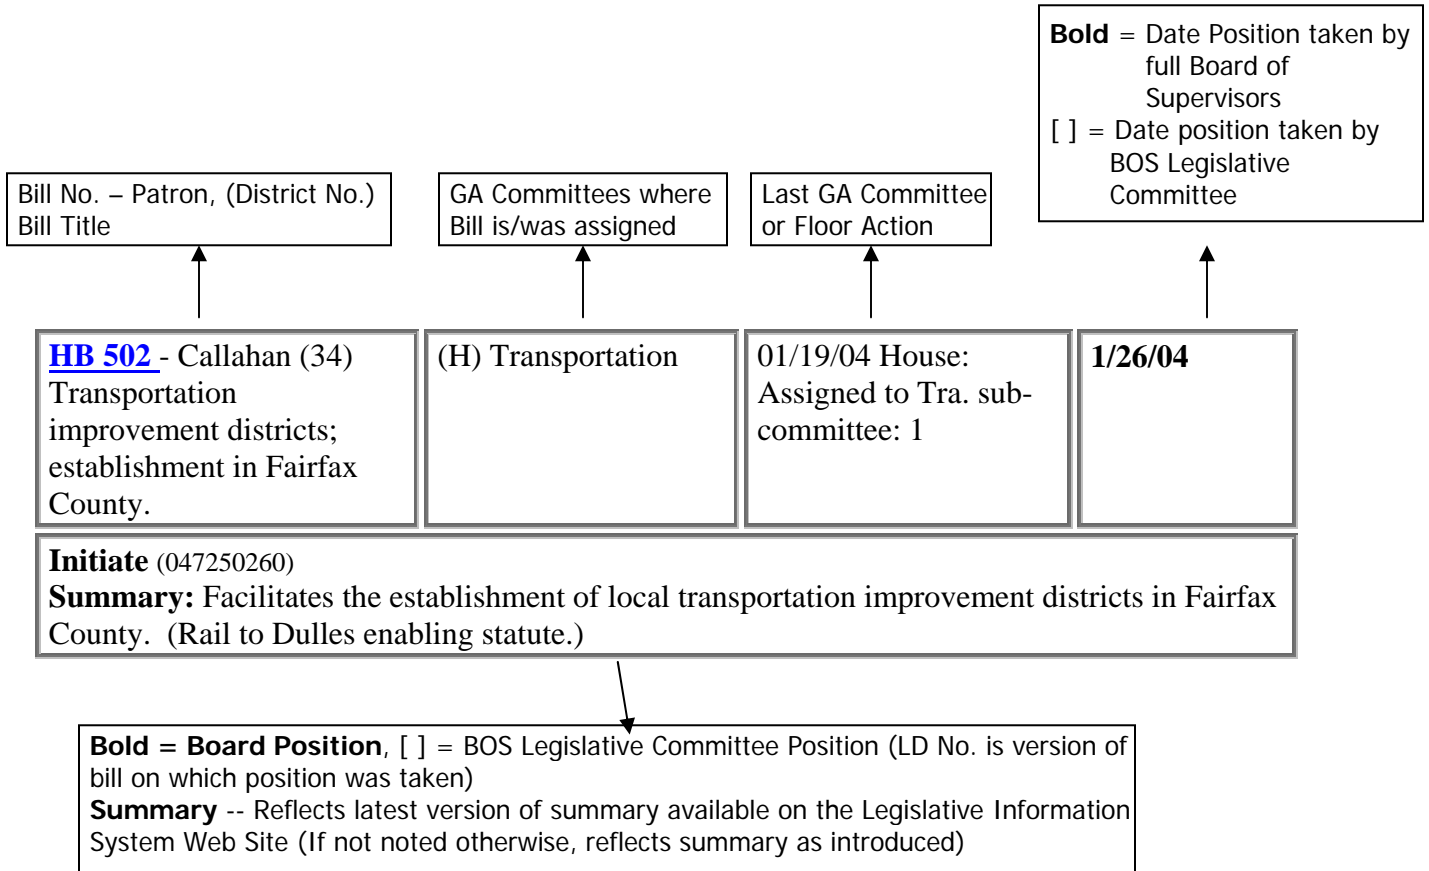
**Bold** = Date Position taken by full Board of Supervisors
[ ] = Date position taken by BOS Legislative Committee

Bill No. – Patron, (District No.) Bill Title

GA Committees where Bill is/was assigned

Last GA Committee or Floor Action

| HB 502 - Callahan (34) Transportation improvement districts; establishment in Fairfax County. | (H) Transportation | 01/19/04 House: Assigned to Tra. subcommittee: 1 | **1/26/04** |
|---|---|---|---|

**Initiate** (047250260)
**Summary:** Facilitates the establishment of local transportation improvement districts in Fairfax County. (Rail to Dulles enabling statute.)

**Bold = Board Position**, [ ] = BOS Legislative Committee Position (LD No. is version of bill on which position was taken)
**Summary** -- Reflects latest version of summary available on the Legislative Information System Web Site (If not noted otherwise, reflects summary as introduced)